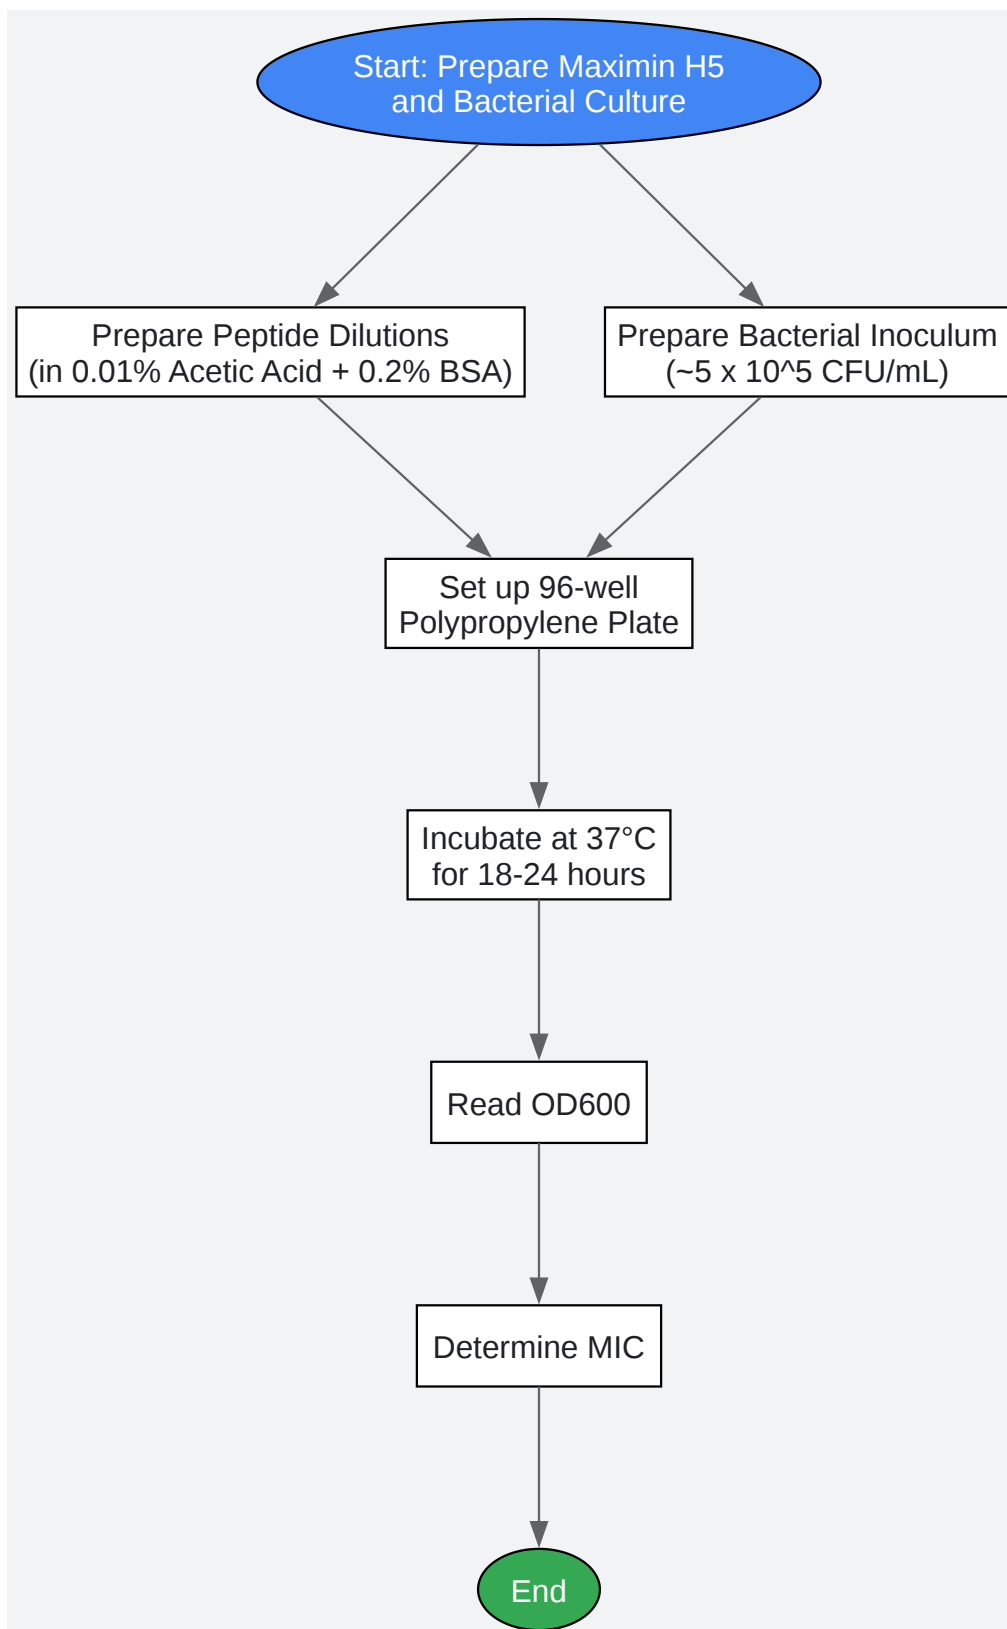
Start: Prepare Maximin H5 and Bacterial Culture

Prepare Peptide Dilutions (in 0.01% Acetic Acid + 0.2% BSA)

Prepare Bacterial Inoculum (~5 x 10^5 CFU/mL)

Set up 96-well Polypropylene Plate

Incubate at 37°C for 18-24 hours

Read OD600

Determine MIC

End